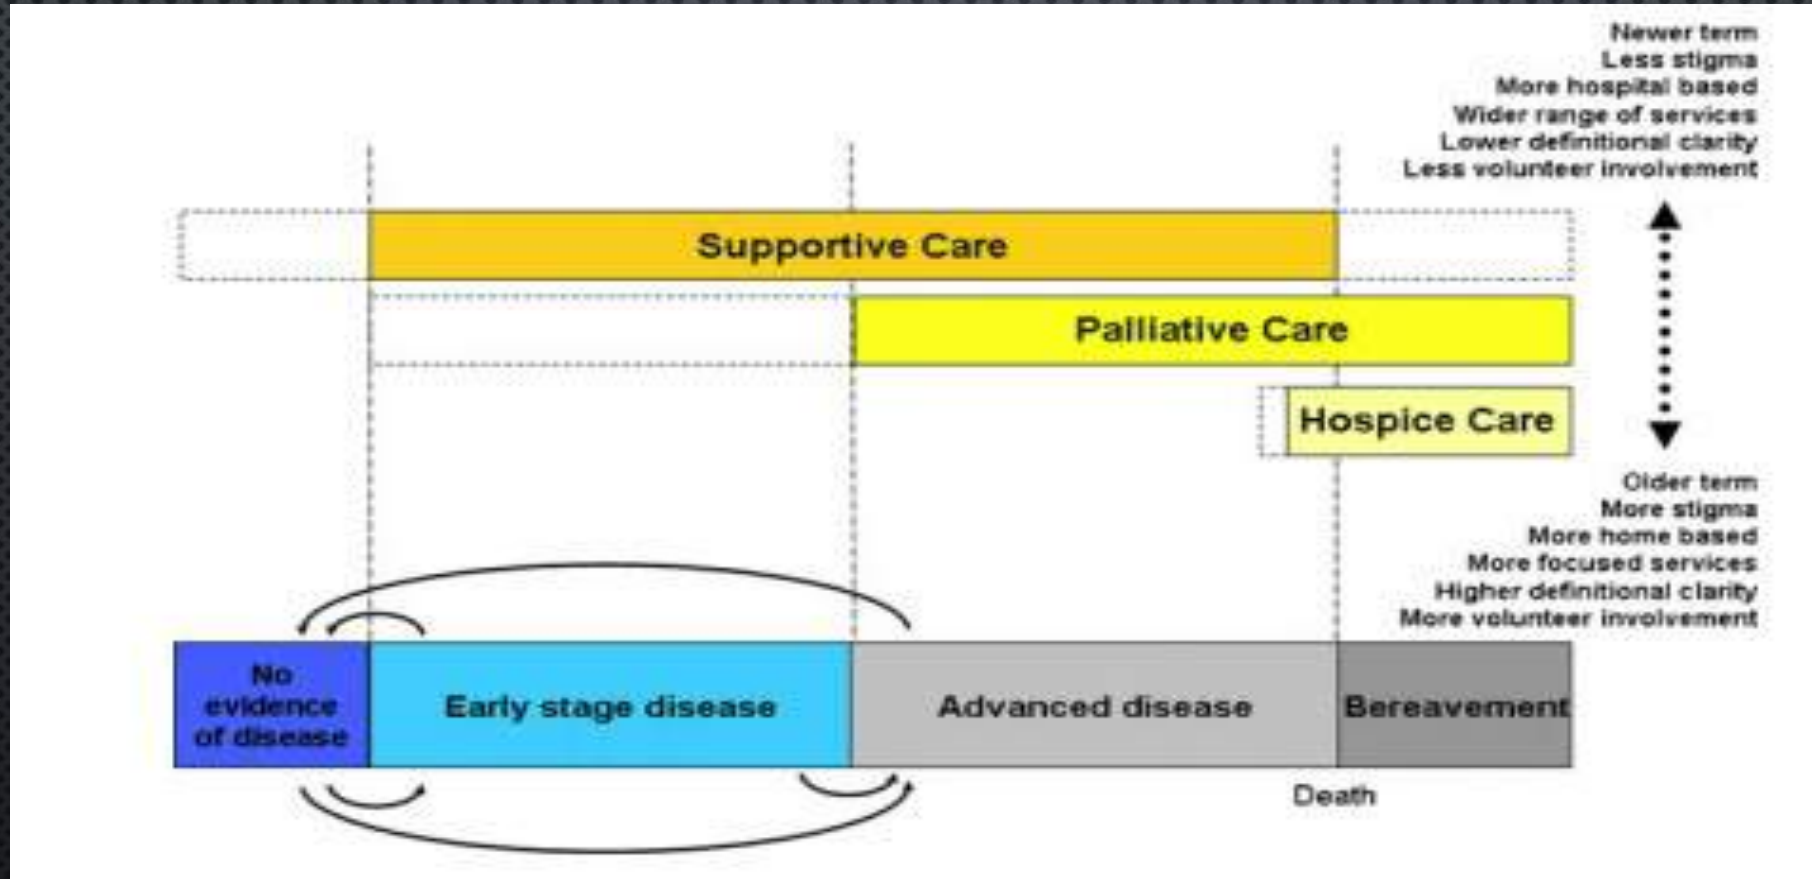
Newer term
Less stigma
More hospital based
Wider range of services
Lower definitional clarity
Less volunteer involvement

Supportive Care

Palliative Care

Hospice Care

Older term
More stigma
More home based
More focused services
Higher definitional clarity
More volunteer involvement

No evidence of disease

Early stage disease

Advanced disease

Bereavement

Death